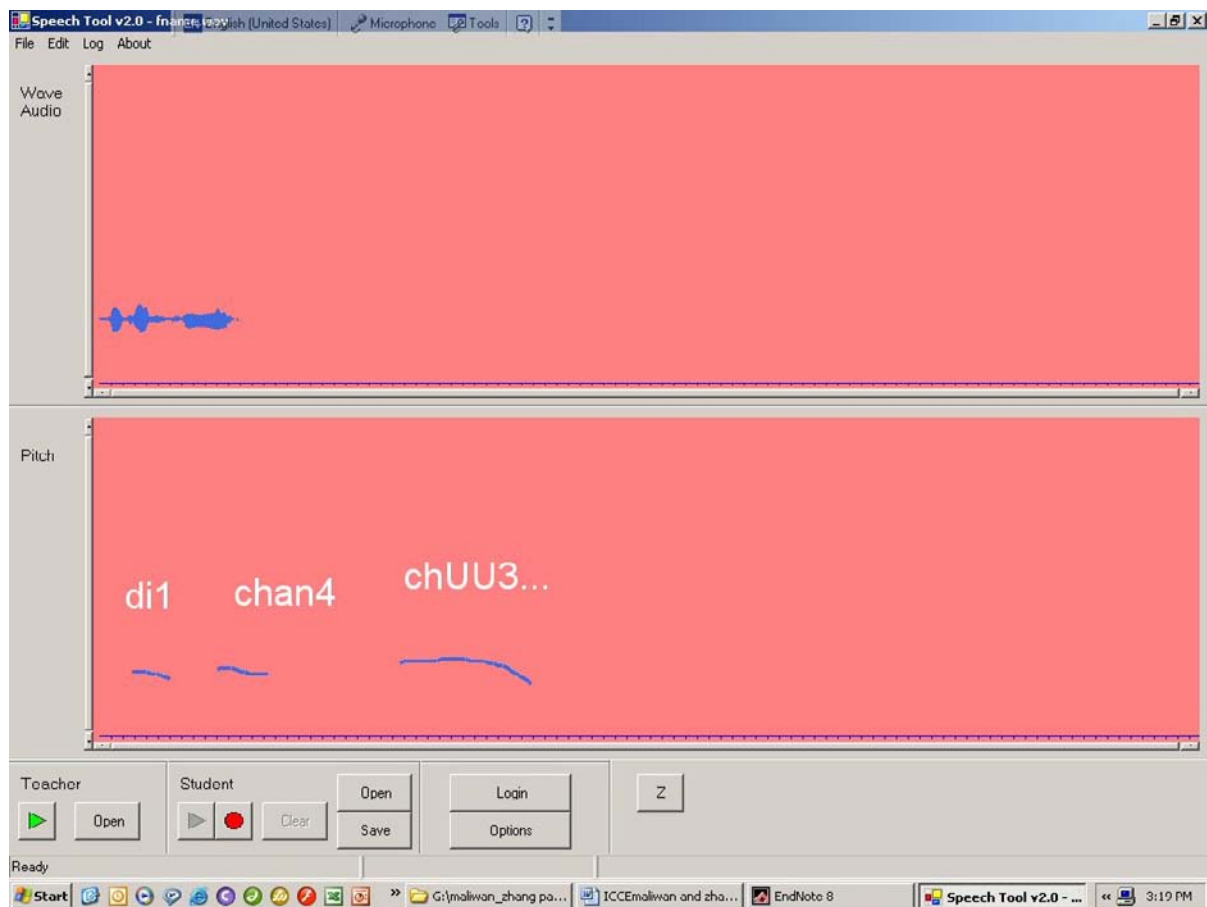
Speech Tool v2.0 - fna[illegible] English (United States) Microphone Tools ?

File Edit Log About

Wave Audio

Pitch

di1 chan4 chUU3...

Teacher
Open

Student
Clear

Open
Save

Login
Options

Z

Ready

Start » G:\maliwan_zhang pa... ICCEmaliwan and zha... EndNote 8 Speech Tool v2.0 - ... « 3:19 PM